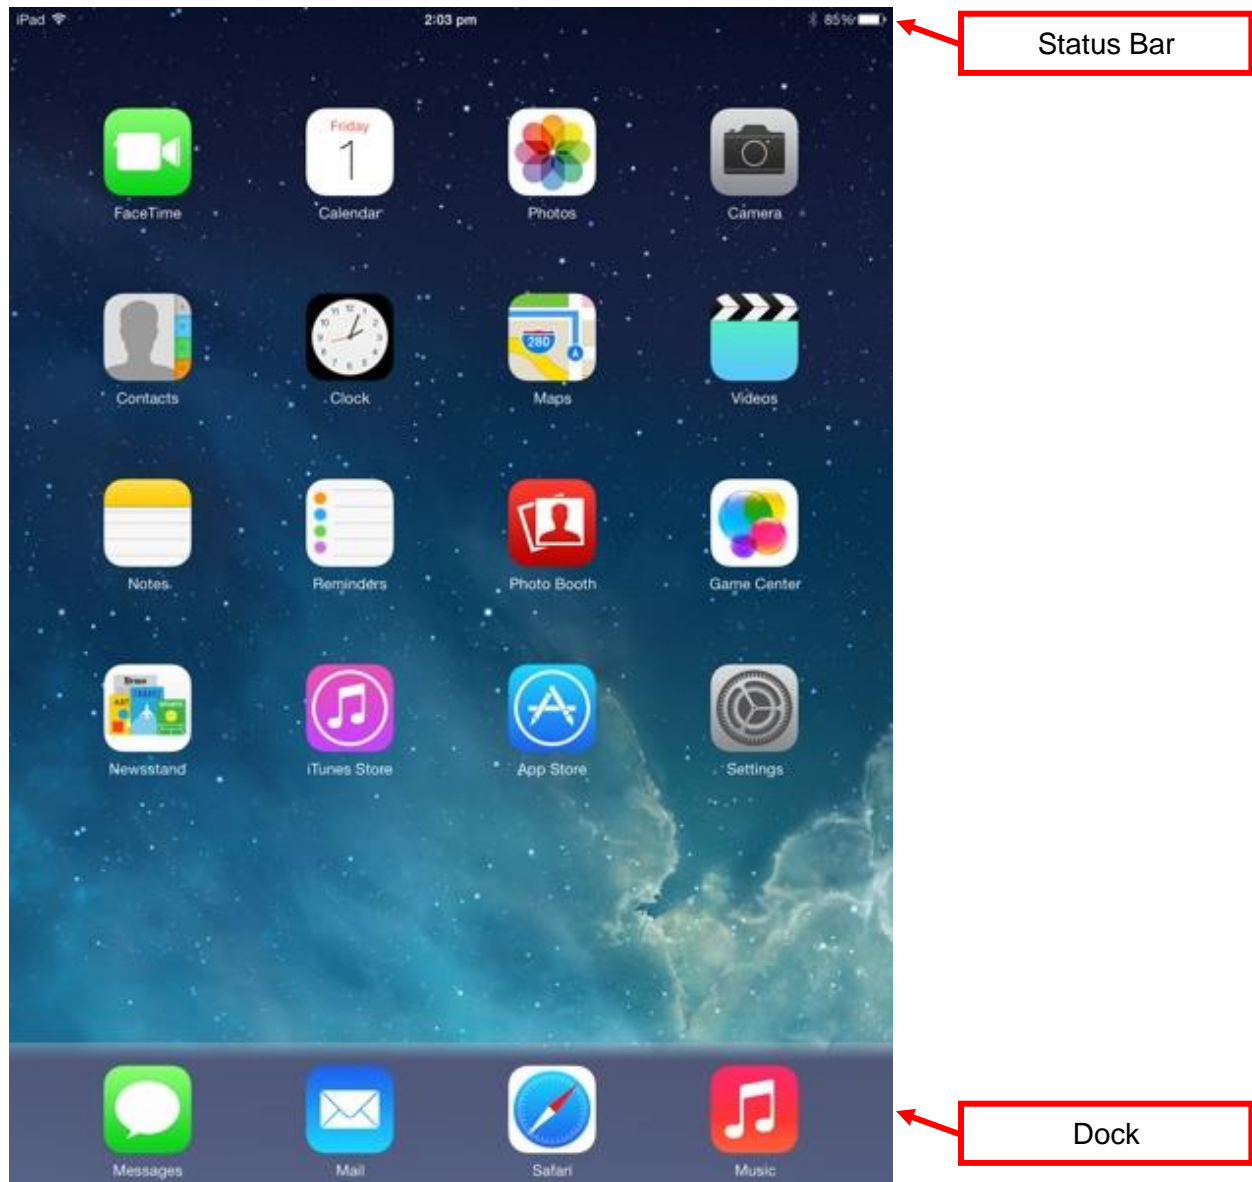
iPad 2:03 pm 85%

Status Bar

Friday
1

FaceTime Calendar Photos Camera

280

Contacts Clock Maps Videos

Notes Reminders Photo Booth Game Center

Newsstand iTunes Store App Store Settings

Messages Mail Safari Music

Dock